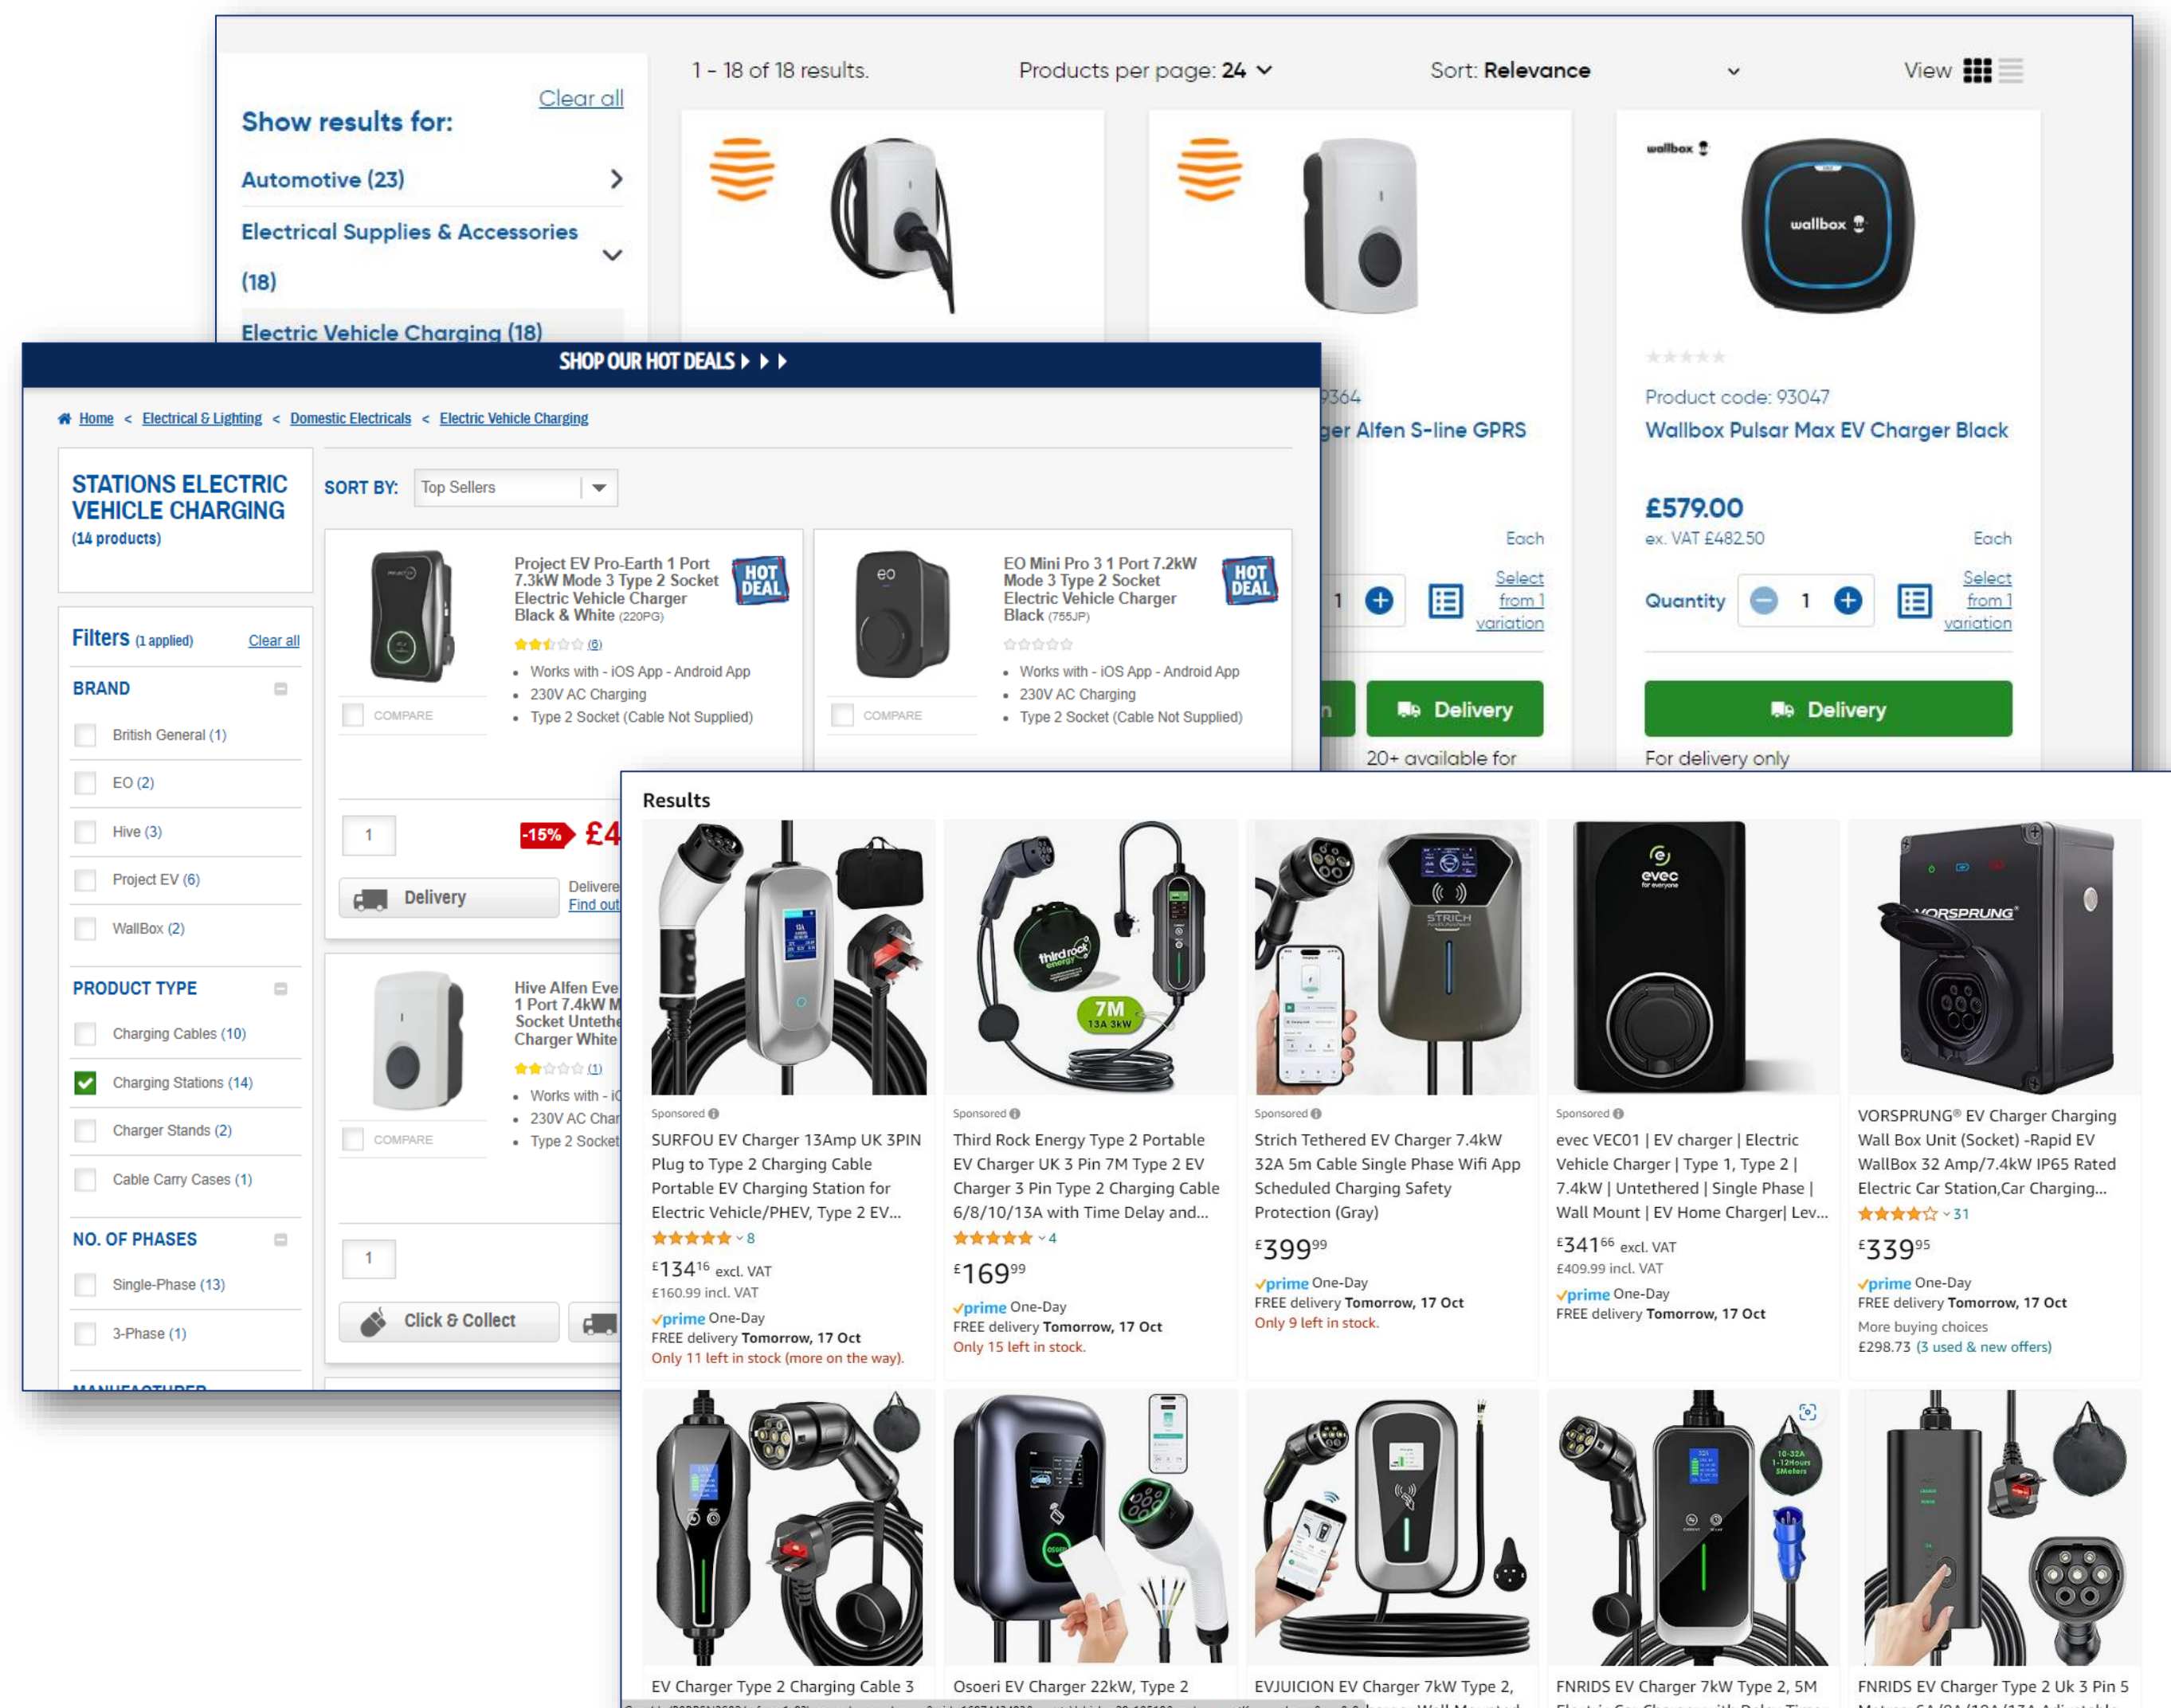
Show results for:

Clear all

Automotive (23)

Electrical Supplies & Accessories (18)

Electric Vehicle Charging (18)

1 - 18 of 18 results.

Products per page: 24

Sort: Relevance

View

wallbox

Product code: 93047

Wallbox Pulsar Max EV Charger Black

£579.00

ex. VAT £482.50

Each

Quantity 1

Select from 1 variation

Delivery

For delivery only

9364

ger Alfen S-line GPRS

Each

1

Select from 1 variation

Delivery

20+ available for

SHOP OUR HOT DEALS

Home < Electrical & Lighting < Domestic Electricals < Electric Vehicle Charging

STATIONS ELECTRIC VEHICLE CHARGING

(14 products)

SORT BY: Top Sellers

Filters (1 applied) Clear all

BRAND

British General (1)

EO (2)

Hive (3)

Project EV (6)

WallBox (2)

PRODUCT TYPE

Charging Cables (10)

Charging Stations (14)

Charger Stands (2)

Cable Carry Cases (1)

NO. OF PHASES

Single-Phase (13)

3-Phase (1)

MANUFACTURER

Project EV Pro-Earth 1 Port 7.3kW Mode 3 Type 2 Socket Electric Vehicle Charger Black & White (220PG)

HOT DEAL

(6)

Works with - iOS App - Android App

230V AC Charging

Type 2 Socket (Cable Not Supplied)

COMPARE

1

-15% £4

Delivery

Delivere
Find out

EO Mini Pro 3 1 Port 7.2kW Mode 3 Type 2 Socket Electric Vehicle Charger Black (755JP)

HOT DEAL

Works with - iOS App - Android App

230V AC Charging

Type 2 Socket (Cable Not Supplied)

COMPARE

Hive Alfen Eve 1 Port 7.4kW M Socket Untethe Charger White

(1)

Works with - i

230V AC Char

Type 2 Socket

COMPARE

1

Click & Collect

Results

Sponsored

SURFOU EV Charger 13Amp UK 3PIN Plug to Type 2 Charging Cable Portable EV Charging Station for Electric Vehicle/PHEV, Type 2 EV...

8

£134.16 excl. VAT

£160.99 incl. VAT

prime One-Day

FREE delivery Tomorrow, 17 Oct

Only 11 left in stock (more on the way).

Sponsored

Third Rock Energy Type 2 Portable EV Charger UK 3 Pin 7M Type 2 EV Charger 3 Pin Type 2 Charging Cable 6/8/10/13A with Time Delay and...

4

£169.99

prime One-Day

FREE delivery Tomorrow, 17 Oct

Only 15 left in stock.

Sponsored

Strich Tethered EV Charger 7.4kW 32A 5m Cable Single Phase Wifi App Scheduled Charging Safety Protection (Gray)

£399.99

prime One-Day

FREE delivery Tomorrow, 17 Oct

Only 9 left in stock.

Sponsored

evec VEC01 | EV charger | Electric Vehicle Charger | Type 1, Type 2 | 7.4kW | Untethered | Single Phase | Wall Mount | EV Home Charger| Lev...

£341.66 excl. VAT

£409.99 incl. VAT

prime One-Day

FREE delivery Tomorrow, 17 Oct

VORSPRUNG® EV Charger Charging Wall Box Unit (Socket) -Rapid EV WallBox 32 Amp/7.4kW IP65 Rated Electric Car Station,Car Charging...

31

£339.95

prime One-Day

FREE delivery Tomorrow, 17 Oct

More buying choices

£298.73 (3 used & new offers)

EV Charger Type 2 Charging Cable 3

Osoeri EV Charger 22kW, Type 2

EVJUICION EV Charger 7kW Type 2,

FNRIDS EV Charger 7kW Type 2, 5M

FNRIDS EV Charger Type 2 Uk 3 Pin 5